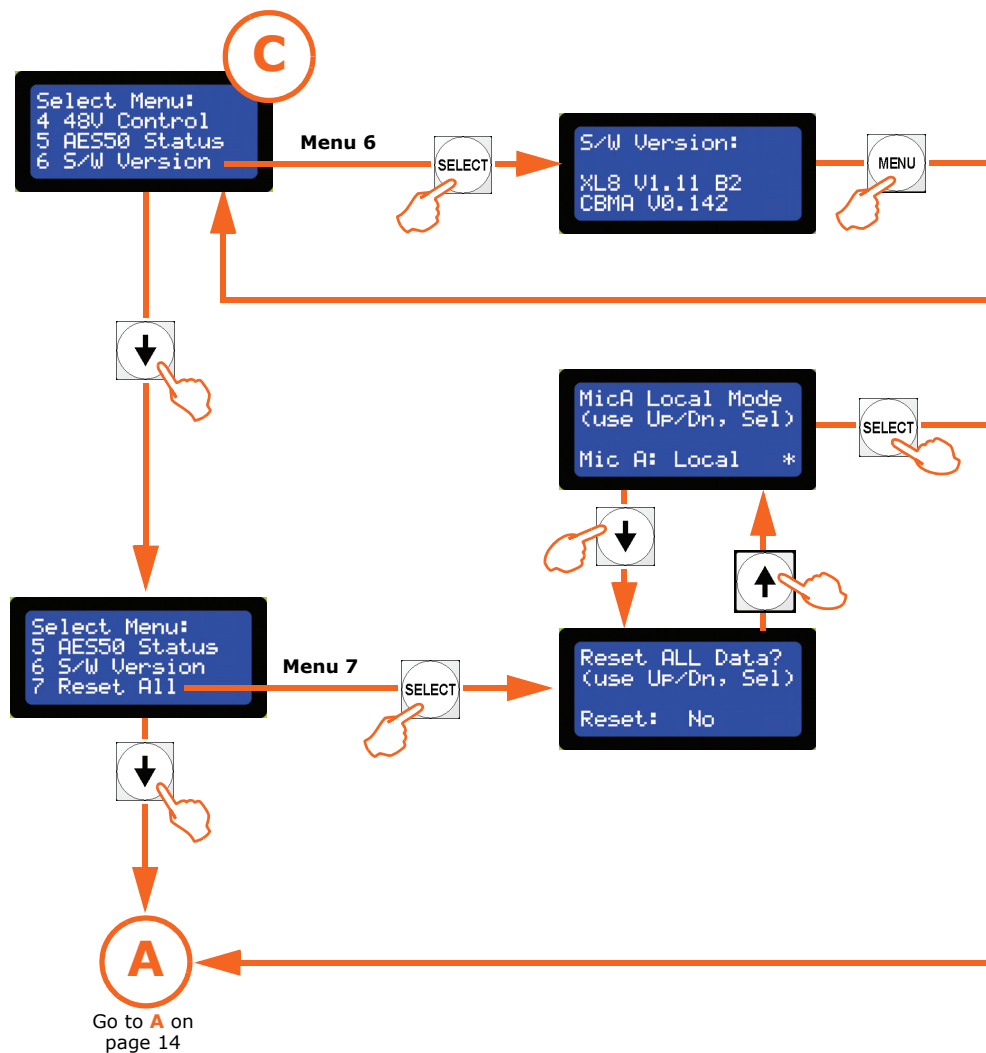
C

Select Menu:
4 48V Control
5 AES50 Status
6 S/W Version

Menu 6

SELECT

S/W Version:

XL8 V1.11 B2
CBMA V0.142

MENU

MicA Local Mode
(use Up/Dn, Sel)

Mic A: Local *

SELECT

Select Menu:
5 AES50 Status
6 S/W Version
7 Reset All

Menu 7

SELECT

Reset ALL Data?
(use Up/Dn, Sel)

Reset: No

A

Go to A on page 14